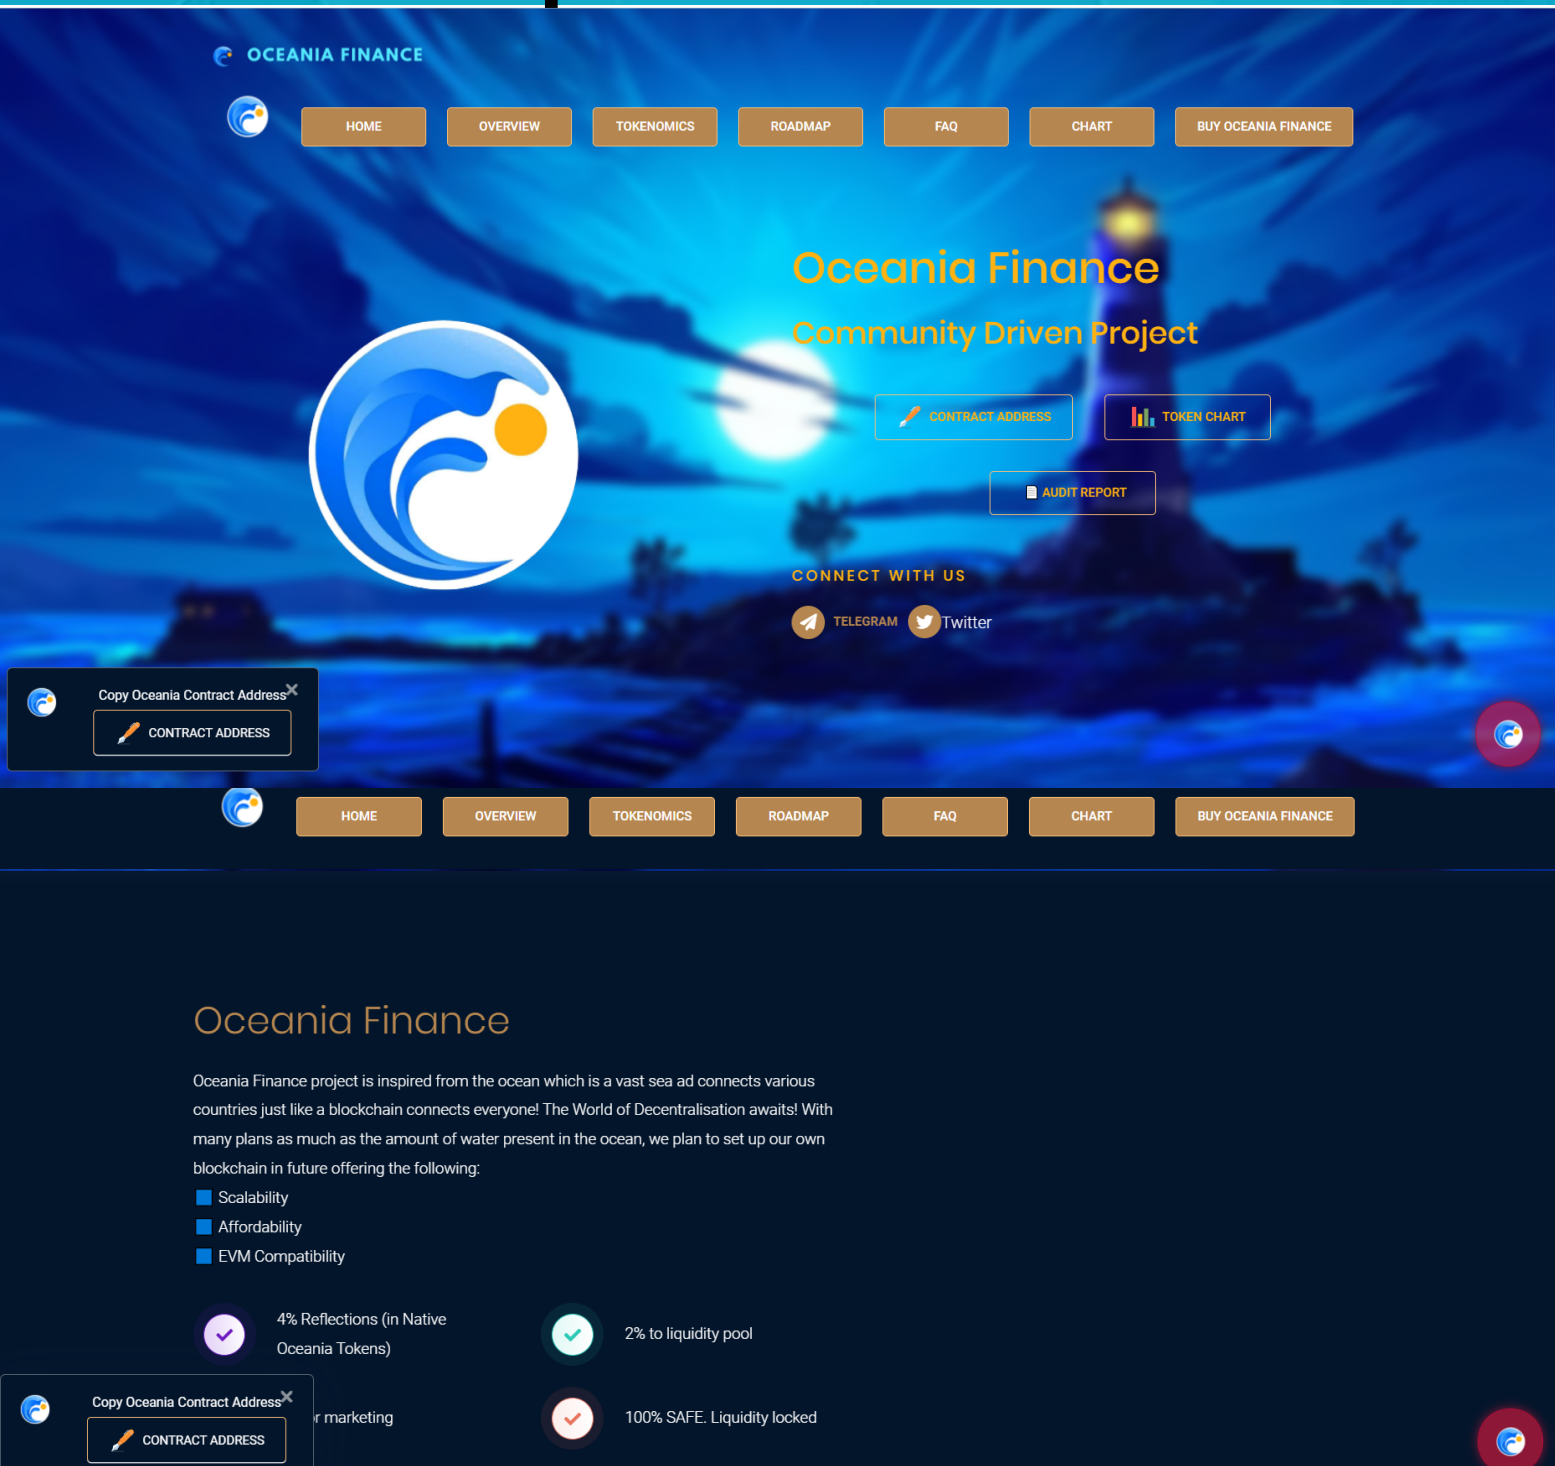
OCEANIA FINANCE

HOME OVERVIEW TOKENOMICS ROADMAP FAQ CHART BUY OCEANIA FINANCE

Oceania Finance

Community Driven Project

CONTRACT ADDRESS TOKEN CHART

AUDIT REPORT

CONNECT WITH US

TELEGRAM Twitter

Copy Oceania Contract Address ×

CONTRACT ADDRESS

HOME OVERVIEW TOKENOMICS ROADMAP FAQ CHART BUY OCEANIA FINANCE

Oceania Finance

Oceania Finance project is inspired from the ocean which is a vast sea ad connects various countries just like a blockchain connects everyone! The World of Decentralisation awaits! With many plans as much as the amount of water present in the ocean, we plan to set up our own blockchain in future offering the following:

Scalability
Affordability
EVM Compatibility

4% Reflections (in Native Oceania Tokens)

2% to liquidity pool

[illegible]r marketing

100% SAFE. Liquidity locked

Copy Oceania Contract Address ×

CONTRACT ADDRESS